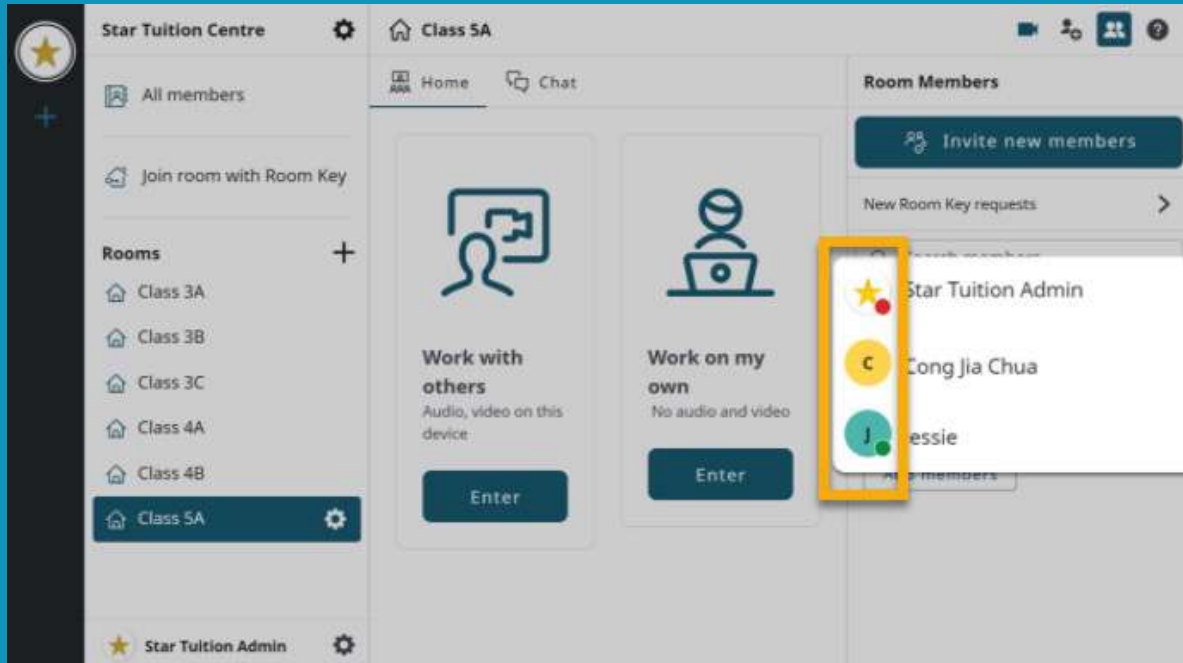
Star Tuition Centre

All members

Join room with Room Key

Rooms

Class 3A

Class 3B

Class 3C

Class 4A

Class 4B

Class 5A

Star Tuition Admin

Class 5A

Home

Chat

Work with others
Audio, video on this device

Enter

Work on my own
No audio and video

Enter

Room Members

Invite new members

New Room Key requests

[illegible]

C

J

Star Tuition Admin

Cong Jia Chua

Jessie

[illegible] members